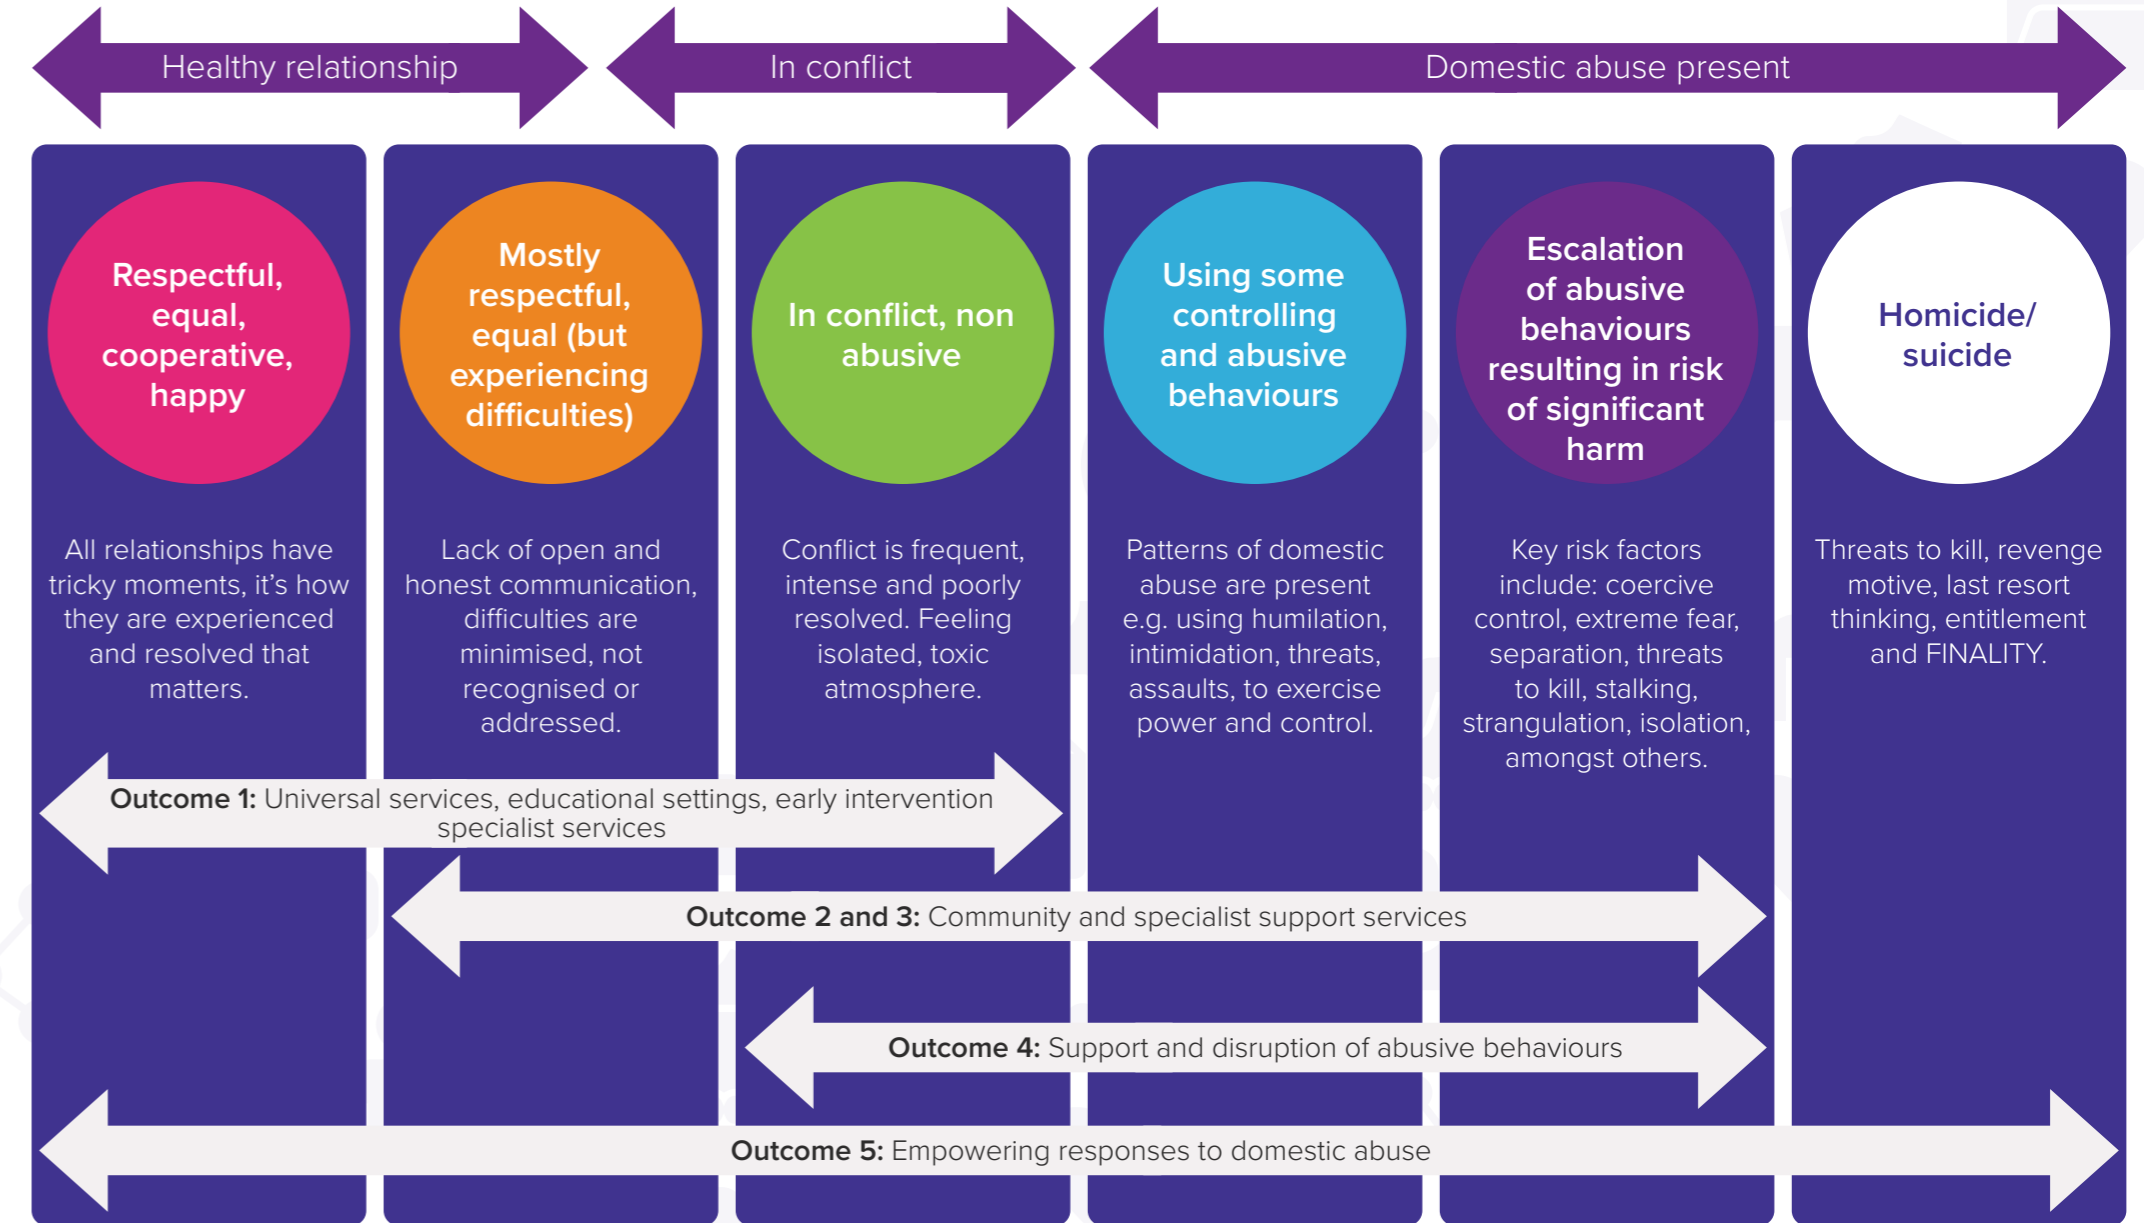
Healthy relationship

In conflict

Domestic abuse present

Respectful, equal, cooperative, happy

All relationships have tricky moments, it's how they are experienced and resolved that matters.

Mostly respectful, equal (but experiencing difficulties)

Lack of open and honest communication, difficulties are minimised, not recognised or addressed.

In conflict, non abusive

Conflict is frequent, intense and poorly resolved. Feeling isolated, toxic atmosphere.

Using some controlling and abusive behaviours

Patterns of domestic abuse are present e.g. using humilation, intimidation, threats, assaults, to exercise power and control.

Escalation of abusive behaviours resulting in risk of significant harm

Key risk factors include: coercive control, extreme fear, separation, threats to kill, stalking, strangulation, isolation, amongst others.

Homicide/ suicide

Threats to kill, revenge motive, last resort thinking, entitlement and FINALITY.

**Outcome 1:** Universal services, educational settings, early intervention specialist services

**Outcome 2 and 3:** Community and specialist support services

**Outcome 4:** Support and disruption of abusive behaviours

**Outcome 5:** Empowering responses to domestic abuse